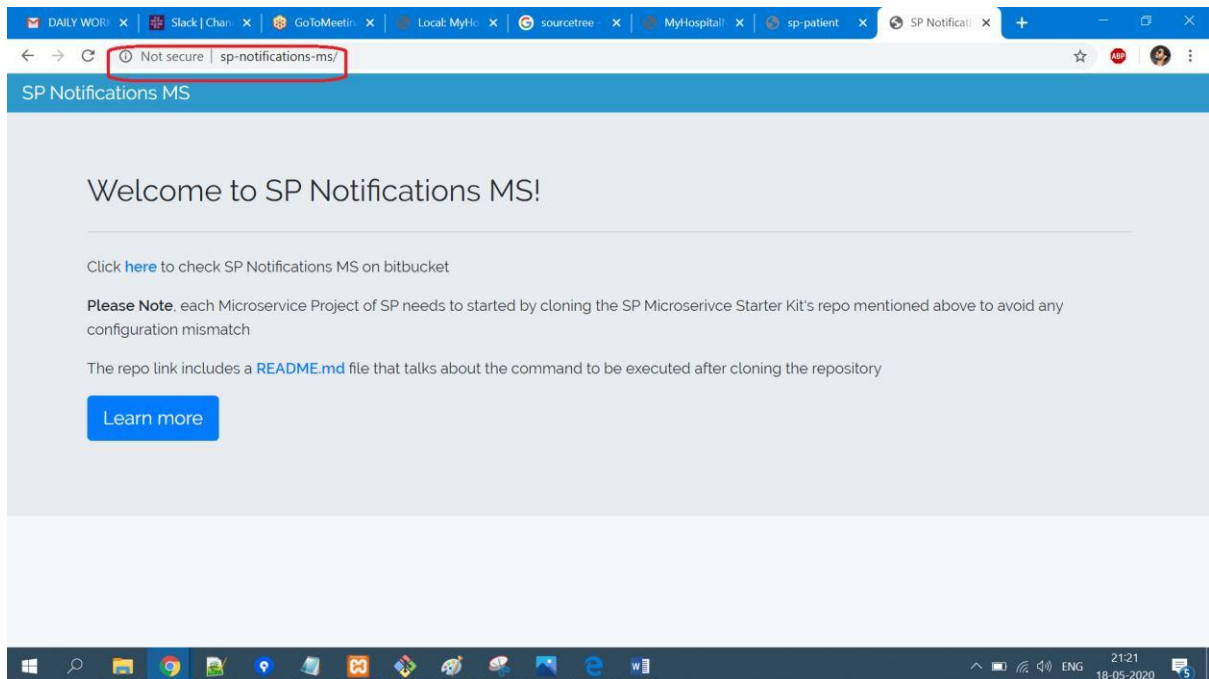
DAILY WORK ×
Slack | Chan ×
GoToMeetin ×
Local: MyHo ×
sourcetree ×
MyHospital ×
sp-patient ×
SP Notificati ×
+

Not secure | sp-notifications-ms/

SP Notifications MS

Welcome to SP Notifications MS!

Click here to check SP Notifications MS on bitbucket

Please Note, each Microservice Project of SP needs to started by cloning the SP Microserivce Starter Kit's repo mentioned above to avoid any configuration mismatch

The repo link includes a README.md file that talks about the command to be executed after cloning the repository

Learn more

ENG 21:21 18-05-2020 5